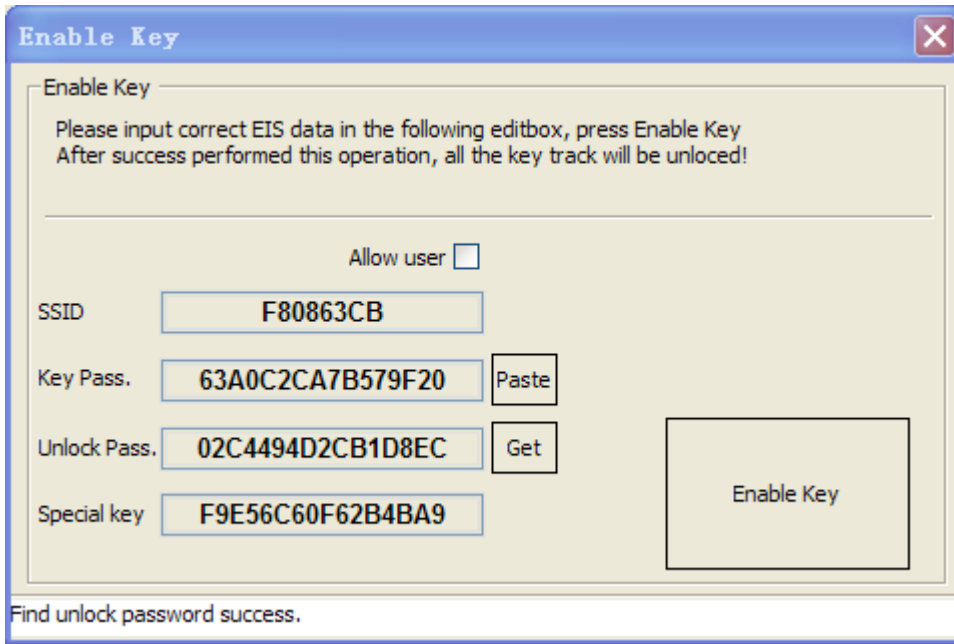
Enable Key

Enable Key

Please input correct EIS data in the following editbox, press Enable Key
After success performed this operation, all the key track will be unloced!

Allow user

SSID F80863CB

Key Pass. 63A0C2CA7B579F20 Paste

Unlock Pass. 02C4494D2CB1D8EC Get

Special key F9E56C60F62B4BA9

Enable Key

Find unlock password success.